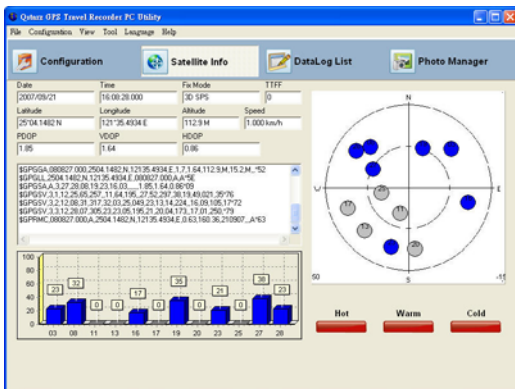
Qstarz GPS Travel Recorder PC Utility

File Configuration View Tool Language Help

Configuration

Satellite Info

DataLog List

Photo Manager

| Date | Time | Fix Mode | TTFF |
|---|---|---|---|
| 2007/09/21 | 16:08:28.000 | 3D SPS | 0 |

| Latitude | Longitude | Altitude | Speed |
|---|---|---|---|
| 25°04.1482 N | 121°35.4934 E | 112.9 M | 1.000 km/h |

| PDOP | VDOP | HDOP |
|---|---|---|
| 1.95 | 1.64 | 0.86 |

$GPGGA,080827.000,2504.1482,N,12135.4934,E,1,7,1.64,112.9,M,15.2,M,,*52
$GPGLL,2504.1482,N,12135.4934,E,080827.000,A,A*5E
$GPGSA,A,3,27,28,08,19,23,16,03,,,,,,1.85,1.64,0.86*09
$GPGSV,3,1,12,25,05,257,,11,64,195,,27,52,297,38,19,49,021,35*76
$GPGSV,3,2,12,08,31,317,32,03,25,049,23,13,14,224,,16,09,105,17*72
$GPGSV,3,3,12,28,07,305,23,23,05,195,21,20,04,173,,17,01,250,*79
$GPRMC,080827.000,A,2504.1482,N,12135.4934,E,0.63,160.36,210907,,,A*63

100
80
60
40
20
0

23 32 0 0 17 0 35 0 21 0 38 23

03 08 11 13 16 17 19 20 23 25 27 28

N
W
E
S

25 17 11 13 20

Hot
Warm
Cold